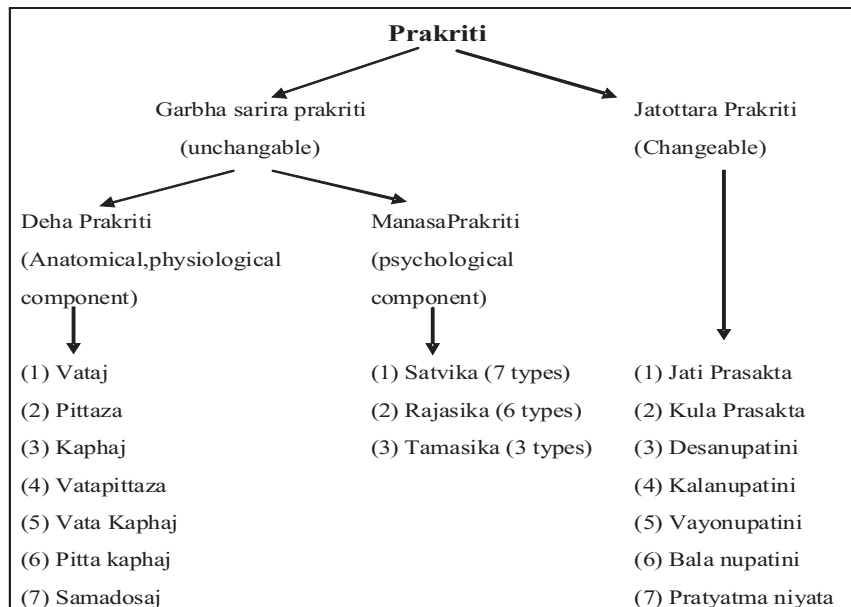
Prakriti

Garbha sarira prakriti
(unchangable)

Jatottara Prakriti
(Changeable)

Deha Prakriti
(Anatomical,physiological component)

(1) Vataj
(2) Pittaza
(3) Kaphaj
(4) Vatapittaza
(5) Vata Kaphaj
(6) Pitta kaphaj
(7) Samadosaj

ManasaPrakriti
(psychological component)

(1) Satvika (7 types)
(2) Rajasika (6 types)
(3) Tamasika (3 types)

(1) Jati Prasakta
(2) Kula Prasakta
(3) Desanupatini
(4) Kalanupatini
(5) Vayonupatini
(6) Bala nupatini
(7) Pratyatma niyata